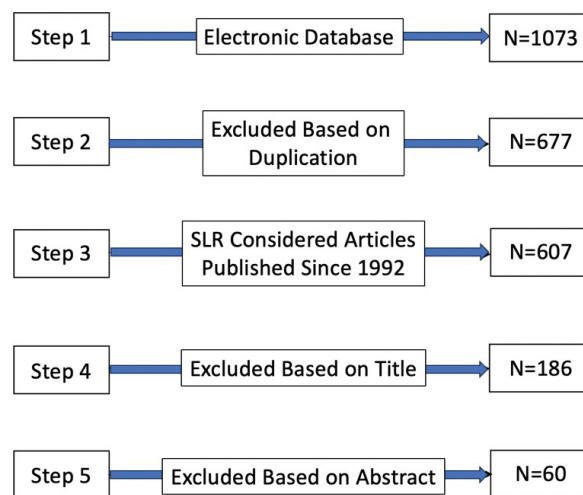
Step 1

Electronic Database

N=1073

Step 2

Excluded Based on Duplication

N=677

Step 3

SLR Considered Articles Published Since 1992

N=607

Step 4

Excluded Based on Title

N=186

Step 5

Excluded Based on Abstract

N=60